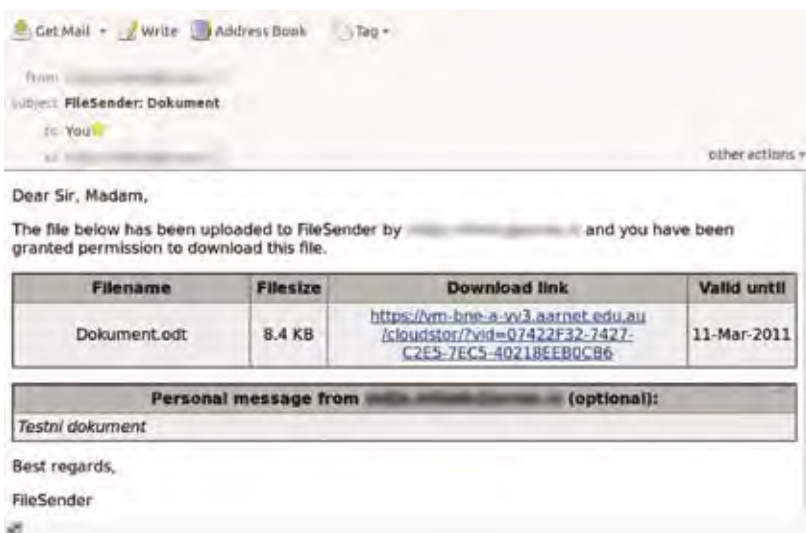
Get Mail Write Address Book Tag

from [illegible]
subject FileSender: Dokument
to You
cc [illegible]

other actions

Dear Sir, Madam,

The file below has been uploaded to FileSender by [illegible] and you have been granted permission to download this file.

| Filename | Filesize | Download link | Valid until |
|---|---|---|---|
| Dokument.odt | 8.4 KB | https://vm-bne-a-vv3.aarnet.edu.au/cloudstor/?vid=07422F32-7427-C2E5-7EC5-40218EEB0CB6 | 11-Mar-2011 |

| Personal message from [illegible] (optional): |
|---|
| Testni dokument |

Best regards,

FileSender